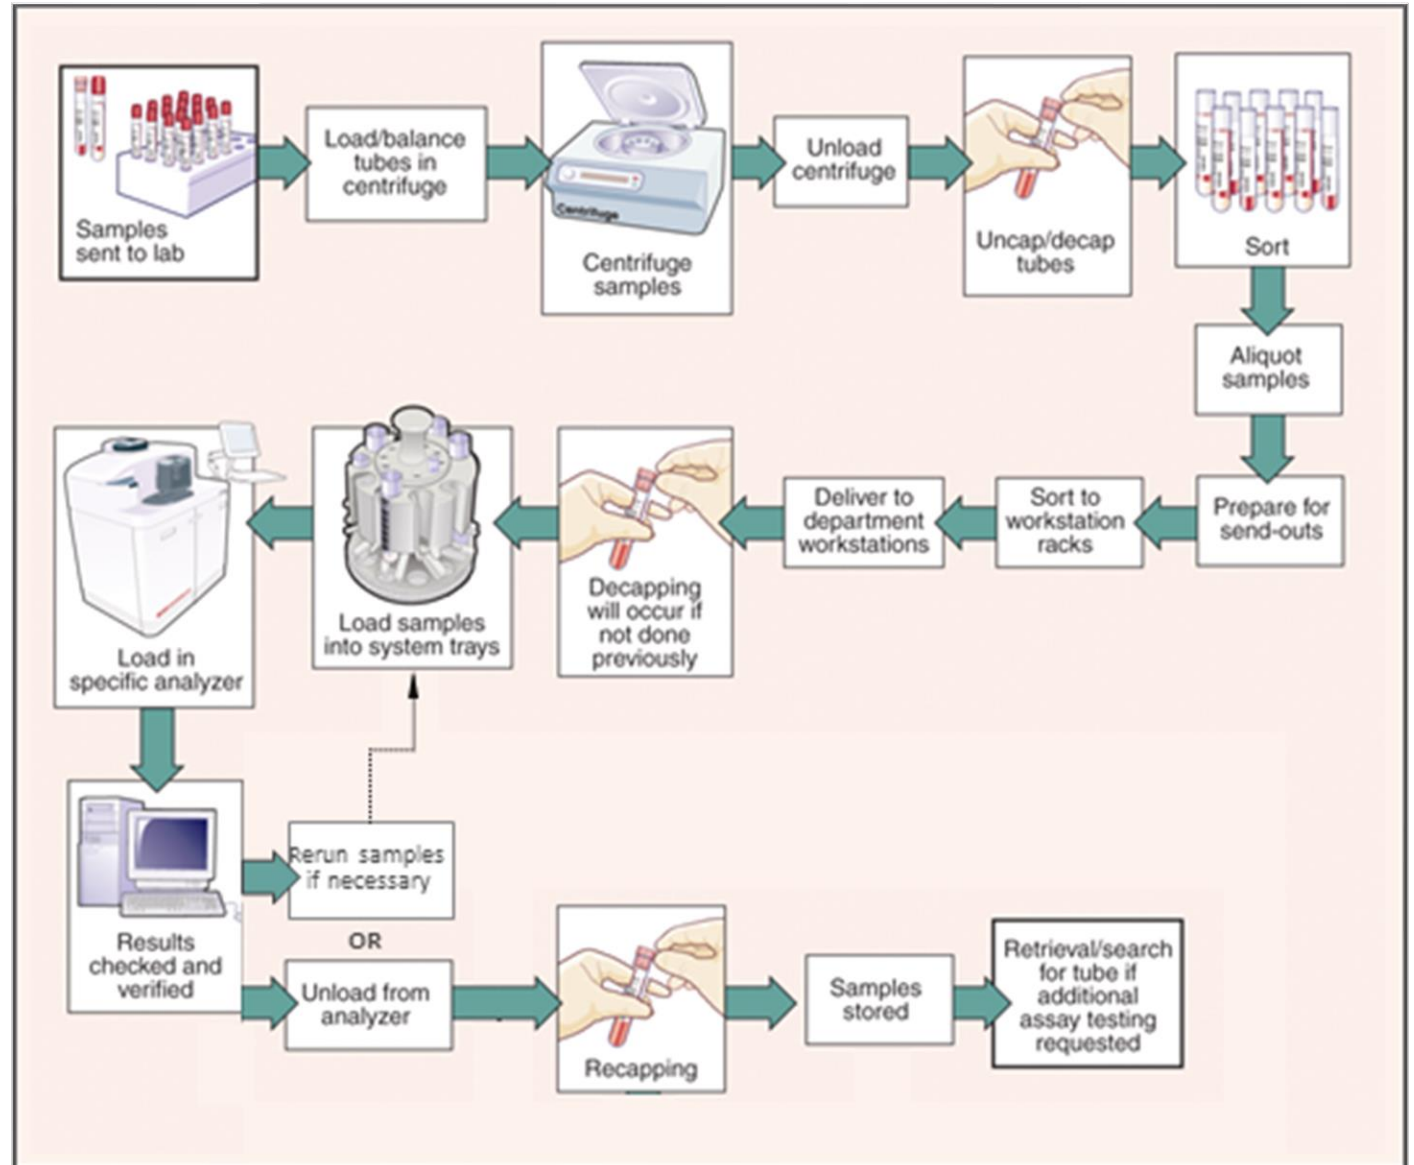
Samples sent to lab

Load/balance tubes in centrifuge

Centrifuge

Centrifuge samples

Unload centrifuge

Uncap/decap tubes

Sort

Aliquot samples

Prepare for send-outs

Sort to workstation racks

Deliver to department workstations

Decapping will occur if not done previously

Load samples into system trays

Load in specific analyzer

Results checked and verified

Rerun samples if necessary

OR

Unload from analyzer

Recapping

Samples stored

Retrieval/search for tube if additional assay testing requested